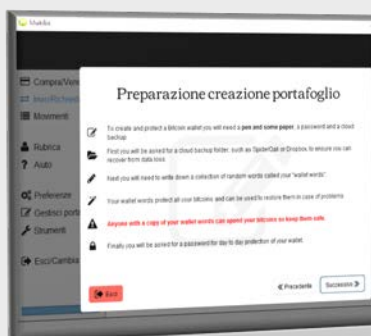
MultiBit

Compra/Vend
Invia/Richied
Movimenti
Rubrica
Aiuto
Preferenze
Gestisci port
Strumenti
Esci/Cambia

Preparazione creazione portafoglio

To create and protect a bitcoin wallet you will need a pen and some paper, a password and a cloud backup.

First you will be asked for a cloud backup folder, such as SpiderOak or Dropbox, to ensure you can recover from data loss.

Next you will need to write down a collection of random words called your "wallet words".

Your wallet words protect all your bitcoins and can be used to restore them in case of problems.

Anyone with a copy of your wallet words can spend your bitcoins so keep them safe.

Finally you will be asked for a password for day to day protection of your wallet.

Esci

Precedente

Successivo